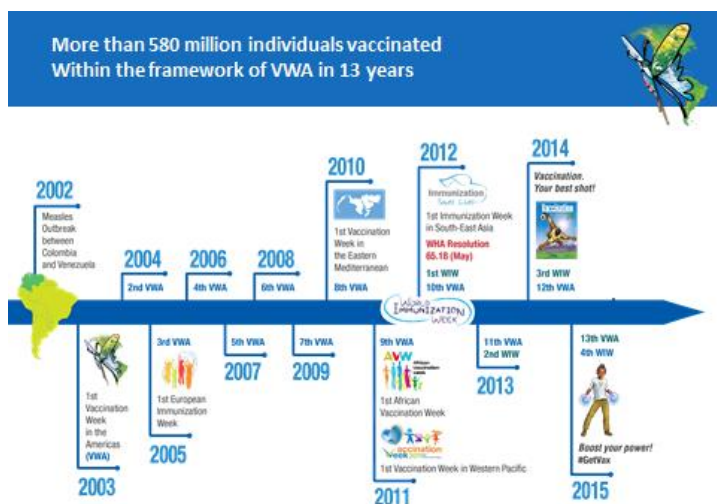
More than 580 million individuals vaccinated Within the framework of VWA in 13 years

2002
Measles Outbreak between Colombia and Venezuela

2004
2nd VWA

2006
4th VWA

2008
6th VWA

2010
1st Vaccination Week in the Eastern Mediterranean
8th VWA

2012
Immunization
1st Immunization Week in South-East Asia
WHA Resolution 65.18 (May)
1st WIW
10th VWA

2014
Vaccination. Your best shot!
Vaccination
3rd WIW
12th VWA

WORLD IMMUNIZATION WEEK

1st Vaccination Week in the Americas (VWA)
2003

3rd VWA
1st European Immunization Week
2005

5th VWA
2007

7th VWA
2009

9th VWA
AVW
1st African Vaccination Week
Vaccination Week
1st Vaccination Week in Western Pacific
2011

11th VWA
2nd WIW
2013

13th VWA
4th WIW
Boost your power!
#GetVax
2015